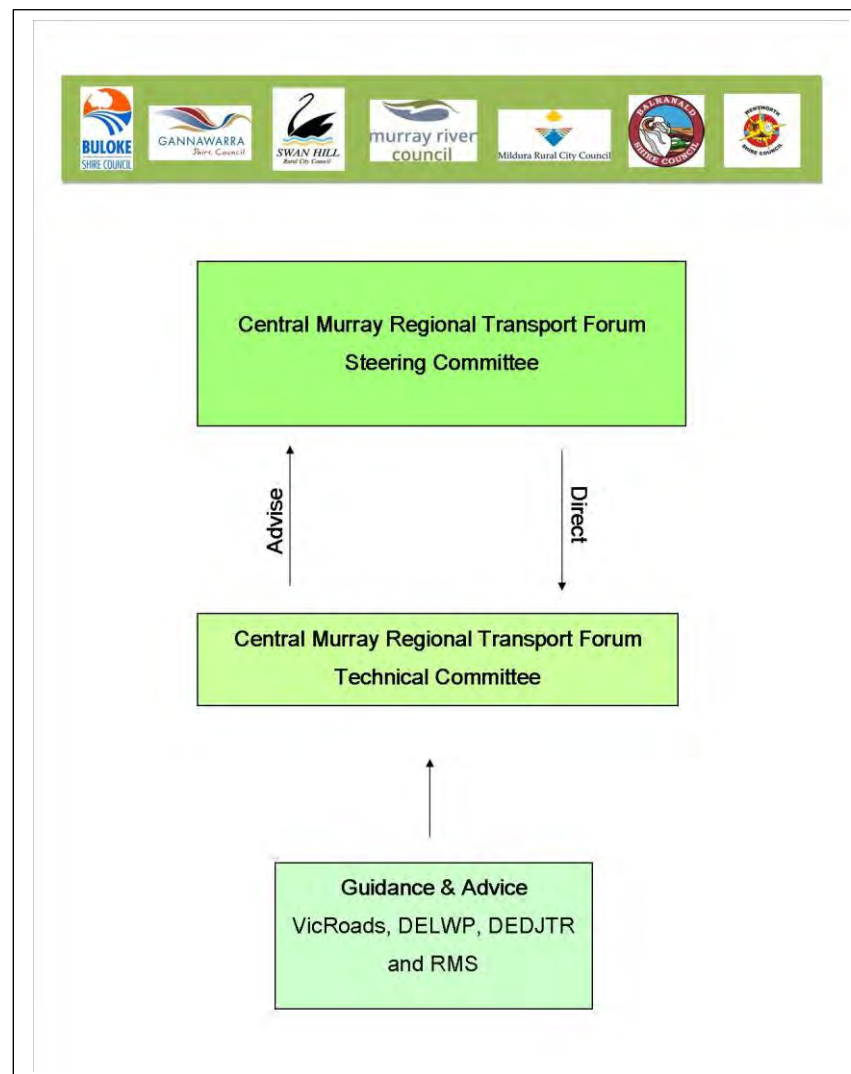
BULOKE SHIRE COUNCIL

GANNAWARRA Shire Council

SWAN HILL Rural City Council

murray river council

Mildura Rural City Council

BALRANALD SHIRE COUNCIL

WENTWORTH SHIRE COUNCIL

Central Murray Regional Transport Forum
Steering Committee

Advise

Direct

Central Murray Regional Transport Forum
Technical Committee

Guidance & Advice
VicRoads, DELWP, DEDJTR and RMS